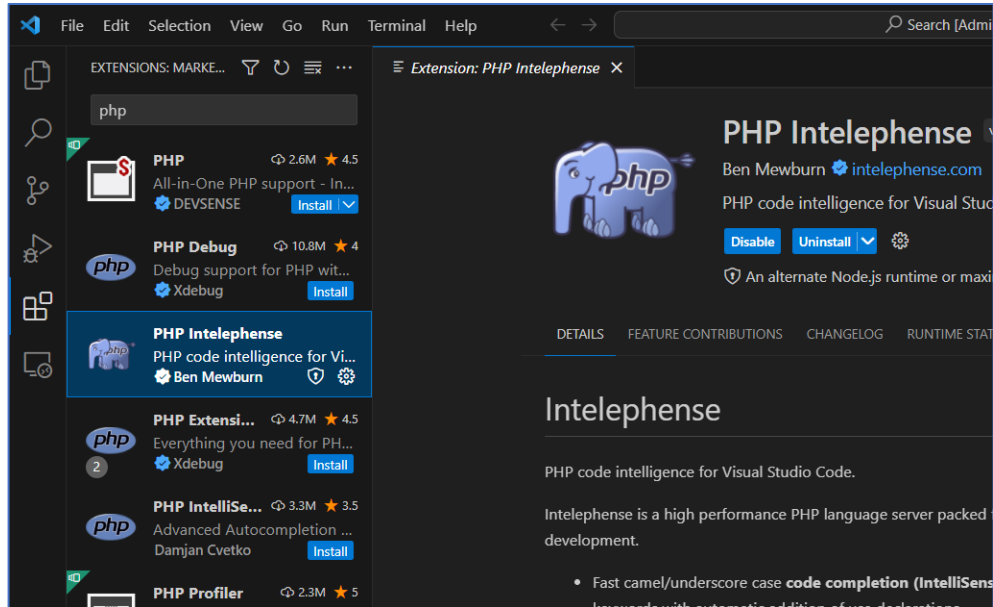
File Edit Selection View Go Run Terminal Help

Search [Admi

EXTENSIONS: MARKE... ...

php

PHP 2.6M ★ 4.5
All-in-One PHP support - In...
DEVSENSE Install

PHP Debug 10.8M ★ 4
Debug support for PHP wit...
Xdebug Install

PHP Intelephense
PHP code intelligence for Vi...
Ben Mewburn

PHP Extensi... 4.7M ★ 4.5
Everything you need for PH...
2
Xdebug Install

PHP IntelliSe... 3.3M ★ 3.5
Advanced Autocompletion ...
Damjan Cvetko Install

PHP Profiler 2.3M ★ 5

Extension: PHP Intelephense ×

php

PHP Intelephense
Ben Mewburn intelephense.com
PHP code intelligence for Visual Studi
Disable Uninstall
An alternate Node.js runtime or maxi

DETAILS FEATURE CONTRIBUTIONS CHANGELOG RUNTIME STAT

Intelephense

PHP code intelligence for Visual Studio Code.

Intelephense is a high performance PHP language server packed development.

• Fast camel/underscore case **code completion (IntelliSens**
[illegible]